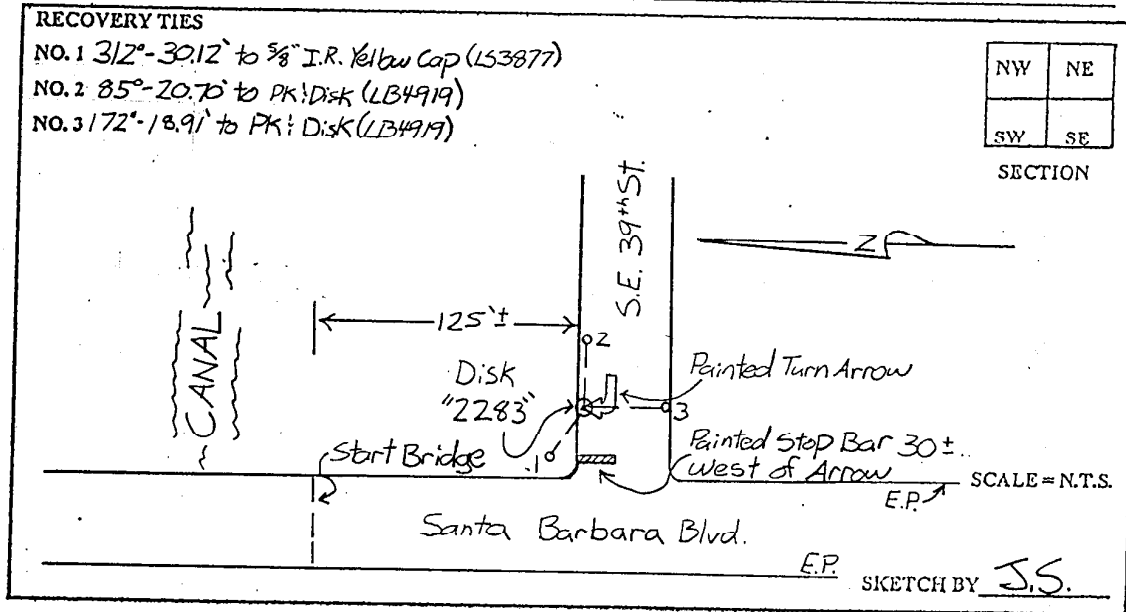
RECOVERY TIES

NO. 1 $312°$-30.12' to $\frac{5}{8}$" I.R. Yellow Cap (LS3877)

NO. 2 $85°$-20.70' to PK Disk (LB4919)

NO. 3 $172°$-18.91' to PK Disk (LB4919)

| NW | NE |
|---|---|
| SW | SE |

SECTION

CANAL

S.E. 39th St.

N

125'±

2

Disk "2283"

Painted Turn Arrow

3

1

Start Bridge

Painted Stop Bar 30± West of Arrow

E.P.

SCALE = N.T.S.

Santa Barbara Blvd.

E.P.

SKETCH BY J.S.